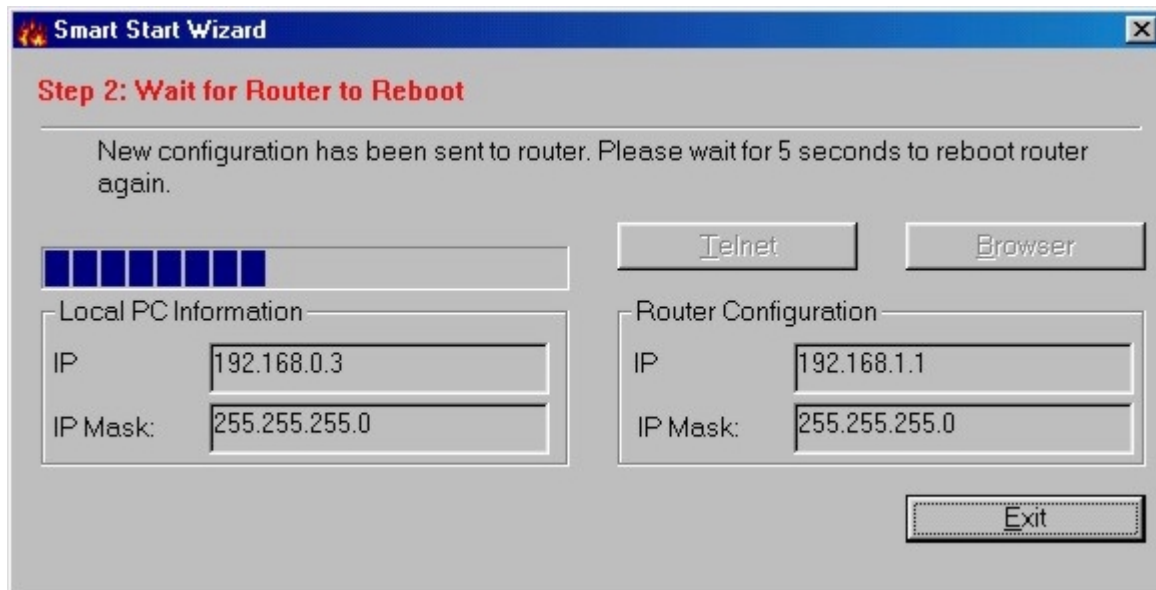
Smart Start Wizard

Step 2: Wait for Router to Reboot

New configuration has been sent to router. Please wait for 5 seconds to reboot router again.

Telnet

Browser

Local PC Information

IP 192.168.0.3

IP Mask: 255.255.255.0

Router Configuration

IP 192.168.1.1

IP Mask: 255.255.255.0

Exit